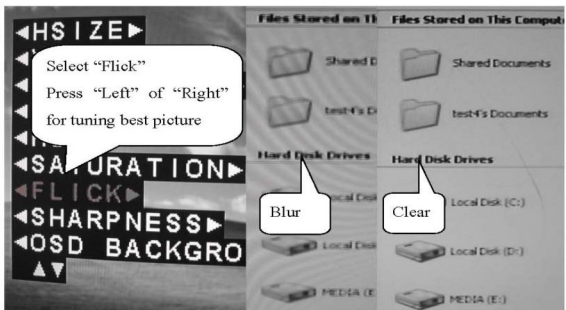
◄HSIZE►
Select "Flick"
Press "Left" of "Right" for tuning best picture
◄SATURATION►
◄FLICK►
◄SHARPNESS►
◄OSD BACKGRO
▲▼

Files Stored on Th
Shared D
test4's D
Hard Disk Drives
Blur
Local Disk
Local Disk
MEDIA (E

Files Stored on This Compute
Shared Documents
test4's Documents
Hard Disk Drives
Clear
Local Disk (C:)
Local Disk (D:)
MEDIA (E:)